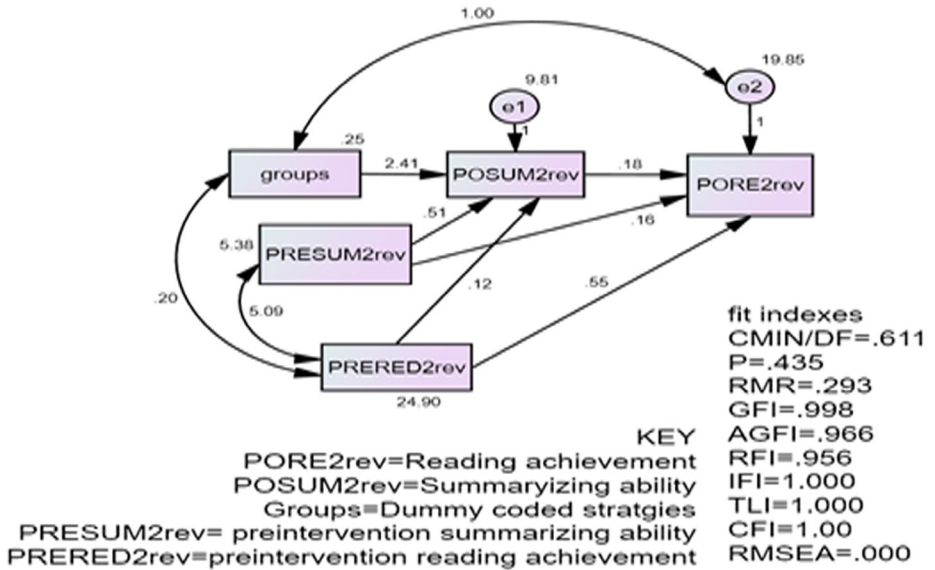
1.00

9.81

19.85

e1

e2

1

1

.25

groups

2.41

POSUM2rev

.18

PORE2rev

.51

.16

5.38

PRESUM2rev

.20

5.09

.12

.55

PRERED2rev

24.90

fit indexes
CMIN/DF=.611
P=.435
RMR=.293
GFI=.998
AGFI=.966
RFI=.956
IFI=1.000
TLI=1.000
CFI=1.00
RMSEA=.000

KEY
PORE2rev=Reading achievement
POSUM2rev=Summaryizing ability
Groups=Dummy coded stratgies
PRESUM2rev= preintervention summarizing ability
PRERED2rev=preintervention reading achievement